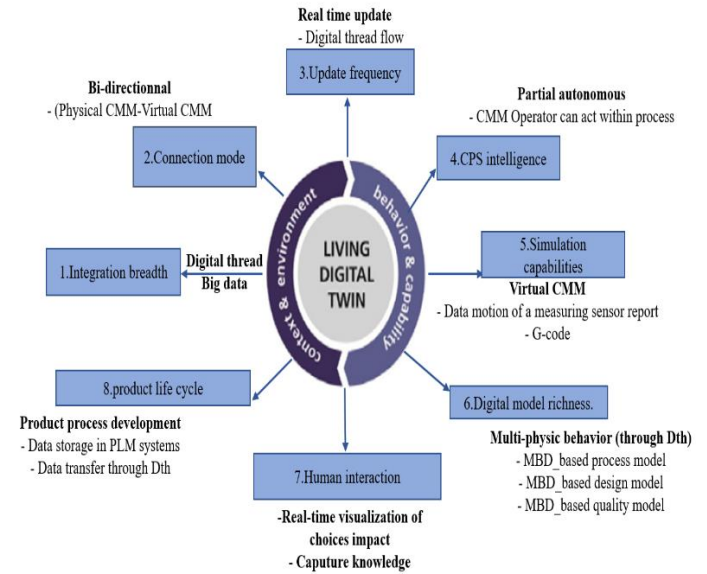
Real time update
- Digital thread flow

3.Update frequency

Bi-directionnal
- (Physical CMM-Virtual CMM

2.Connection mode

Partial autonomous
- CMM Operator can act within process

4.CPS intelligence

context & environment

behavior & capability

LIVING DIGITAL TWIN

1.Integration breadth

Digital thread
Big data

5.Simulation capabilities

Virtual CMM
- Data motion of a measuring sensor report
- G-code

8.product life cycle

Product process development
- Data storage in PLM systems
- Data transfer through Dth

6.Digital model richness.

Multi-physic behavior (through Dth)
- MBD_based process model
- MBD_based design model
- MBD_based quality model

7.Human interaction

-Real-time visualization of choices impact
- Caputure knowledge